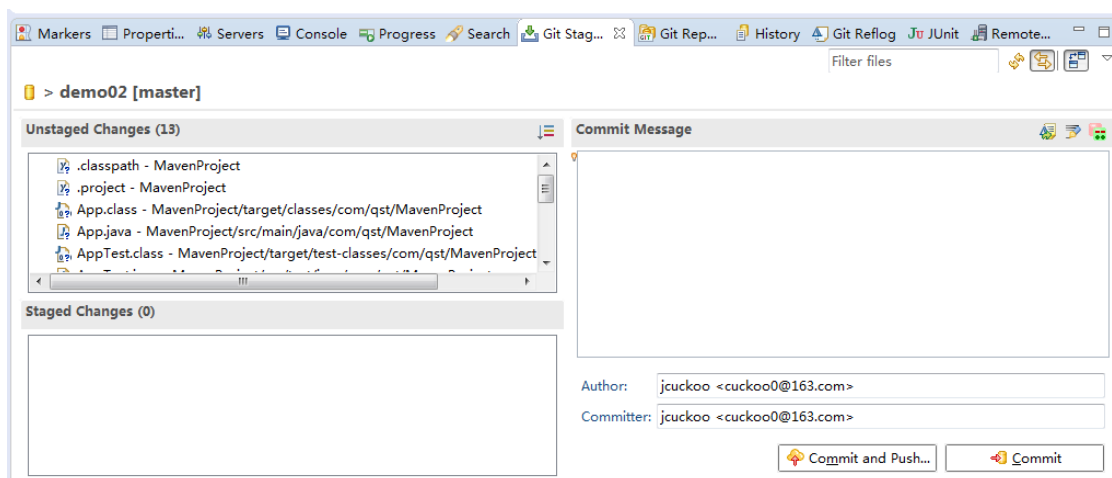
Markers | Properti... | Servers | Console | Progress | Search | Git Stag... | Git Rep... | History | Git Reflog | JUnit | Remote...

Filter files

> demo02 [master]

Unstaged Changes (13)

.classpath - MavenProject
.project - MavenProject
App.class - MavenProject/target/classes/com/qst/MavenProject
App.java - MavenProject/src/main/java/com/qst/MavenProject
AppTest.class - MavenProject/target/test-classes/com/qst/MavenProject
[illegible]

Staged Changes (0)

Commit Message

Author: jcuckoo <cuckoo0@163.com>

Committer: jcuckoo <cuckoo0@163.com>

Commit and Push...

Commit